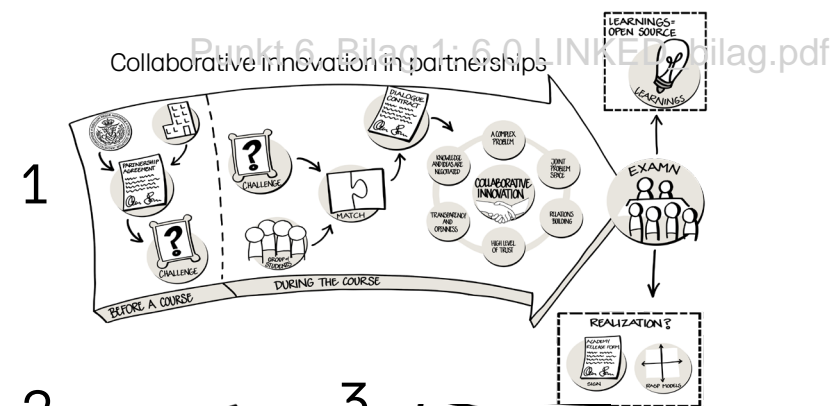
Punkt 6, Bilag 1: 6.0 LINKED bilag.pdf

Collaborative innovation in partnerships

LEARNINGS= OPEN SOURCE

LEARNINGS

1

PARTNERSHIP AGREEMENT

?

CHALLENGE

?

CHALLENGE

MATCH

GROUP of STUDENTS

DIALOGUE CONTRACT

A COMPLEX PROBLEM

JOINT PROBLEM SPACE

RELATIONS BUILDING

HIGH LEVEL OF TRUST

TRANSPARENCY AND OPENNESS

KNOWLEDGE AND IDEAS ARE NEGOTIATED

COLLABORATIVE INNOVATION

EXAMN

BEFORE A COURSE

DURING THE COURSE

REALIZATION?

ACADEMY RELEASE FORM

SIGN

BASE MODELS

2

3